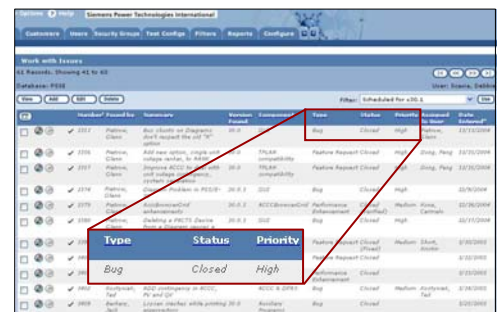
Options Help Siemens Power Technologies International

Customers Users Security Groups Test Configs Filters Reports Configure

Work with Issues

61 Records, Showing 41 to 60

Database: PSSE

User: Scavo, Debbie

View Add Edit Delete

Filter: Scheduled for v30.1

| | Number | Found by | Summary | Version Found | Component | Type | Status | Priority | Assigned to User | Date Entered |
|---|---|---|---|---|---|---|---|---|---|---|
| | 2317 | Padrine, Glenn | Bus shunts on Diagram don't respect the ref "X" option | 30.0 | GUI | Bug | Closed | High | Padrine, Glenn | 12/13/2004 |
| | 2336 | Padrine, Glenn | Add new option, single volt voltage rating, to RANK | 30.0 | TPLAN compatibility | Feature Request | Closed | High | Dong, Peng | 12/13/2004 |
| | 2337 | Padrine, Glenn | Improve ACCC to include unit voltage violations, system violations | 30.0 | TPLAN compatibility | Feature Request | Closed | High | Dong, Peng | 12/13/2004 |
| | 2376 | Padrine, Glenn | Diagram: Problem in PSS/E | 30.0.1 | GUI | Bug | Closed | High | | 12/9/2004 |
| | 2379 | Padrine, Glenn | Accdbrowser/Grid enhancements | 30.0.1 | ACCC/BrowserGrid | Performance Enhancement | Closed | Medium | Kose, Carmalo | 12/16/2004 |
| | 2380 | Padrine, Glenn | Deleting a FACTS Device from a Diagram causes a | 30.0.1 | GUI | Bug | Closed | High | | 12/9/2004 |
| | | | | | | Feature Request | Closed (Fixed) | Medium | Short, Kevin | 2/2/2005 |
| | | | | | | Bug | Closed (Fixed) | | | 2/2/2005 |
| | | | | | | Performance Enhancement | Closed | | | 2/2/2005 |
| | 3402 | Kurkjian, Ted | ADD contingency in ACCC, PV and QV | 30.0 | ACCC & OPF | Feature Request | Closed | High | Kurkjian, Ted | 3/3/2005 |
| | 3404 | Barbara, Jack | L-i-cian limits while printing separation | 30.0 | Auxiliary Programs | Feature Request | Closed | | | 2/2/2005 |

| Type | Status | Priority |
|---|---|---|
| Bug | Closed | High |